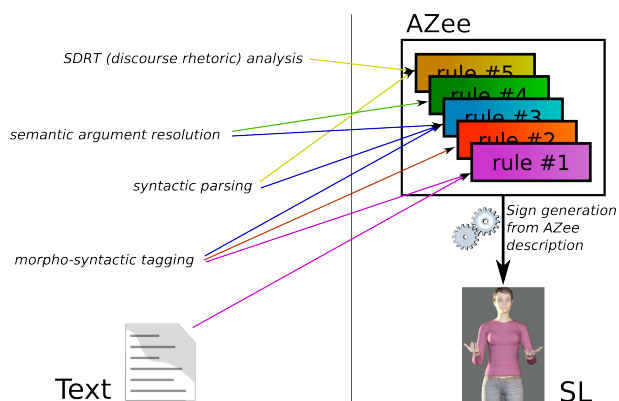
AZee

SDRT (discourse rhetoric) analysis

semantic argument resolution

syntactic parsing

morpho-syntactic tagging

rule #5

rule #4

rule #3

rule #2

rule #1

Sign generation from AZee description

Text

SL